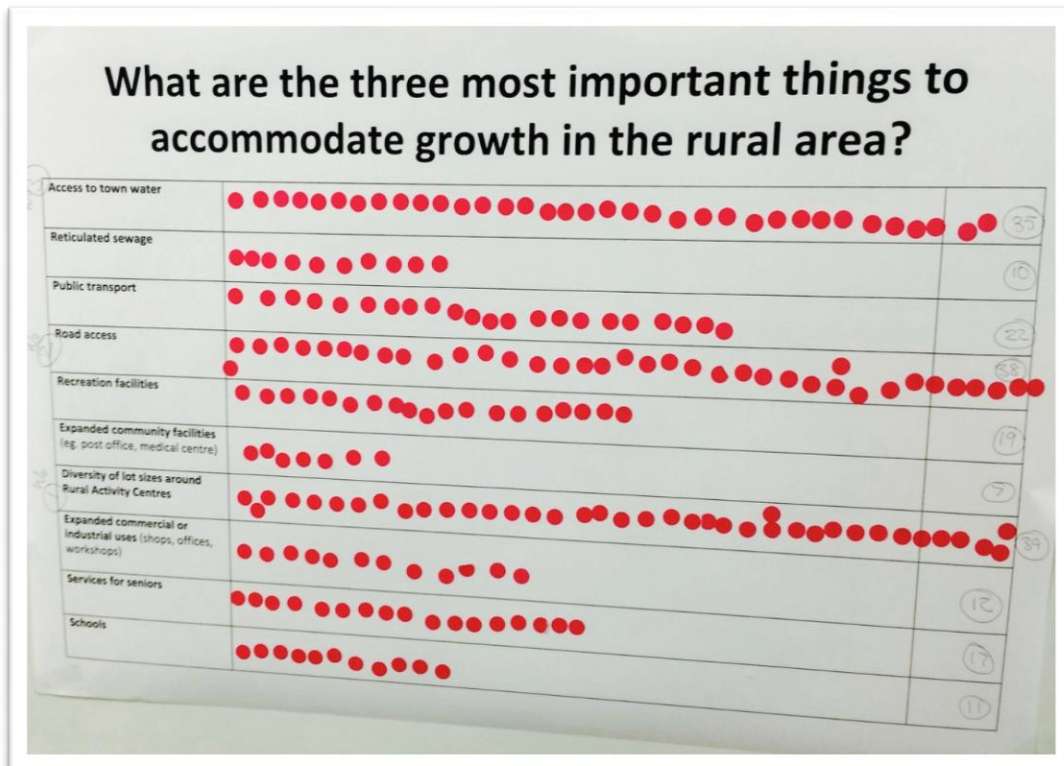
What are the three most important things to accommodate growth in the rural area?

| | |
|---|---|
| Access to town water | 35 |
| Reticulated sewage | 10 |
| Public transport | 22 |
| Road access | 38 |
| Recreation facilities | 19 |
| Expanded community facilities (eg. post office, medical centre) | 7 |
| Diversity of lot sizes around Rural Activity Centres | 39 |
| Expanded commercial or industrial uses (shops, offices, workshops) | 12 |
| Services for seniors | 17 |
| Schools | 11 |